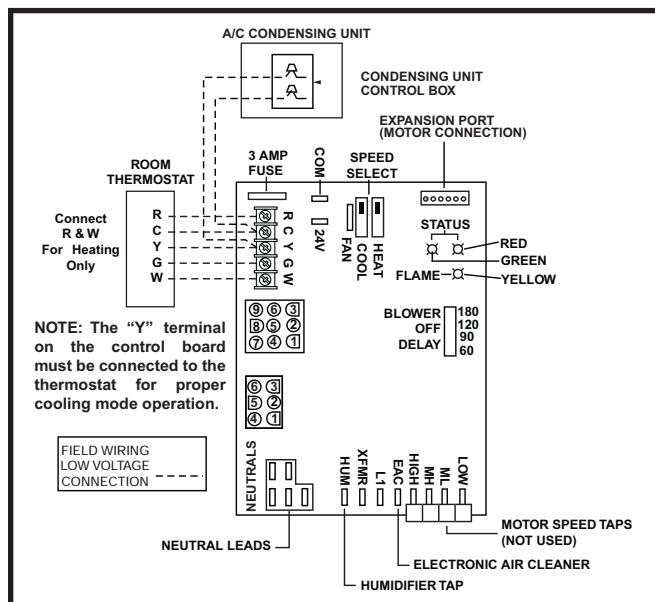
A/C CONDENSING UNIT

CONDENSING UNIT CONTROL BOX

EXPANSION PORT (MOTOR CONNECTION)

ROOM THERMOSTAT

3 AMP FUSE

COM

SPEED SELECT

Connect R & W For Heating Only

R
C
Y
G
W

R C Y G W

24V

FAN COOL HEAT

STATUS

RED
GREEN
FLAME
YELLOW

BLOWER OFF DELAY

180
120
90
60

⑨⑥③
⑧⑤②
⑦④①

NOTE: The "Y" terminal on the control board must be connected to the thermostat for proper cooling mode operation.

⑥③
⑤②
④①

FIELD WIRING LOW VOLTAGE CONNECTION

NEUTRALS

HUM

XFMR

L1

EAC

HIGH

MH

ML

LOW

MOTOR SPEED TAPS (NOT USED)

NEUTRAL LEADS

ELECTRONIC AIR CLEANER

HUMIDIFIER TAP